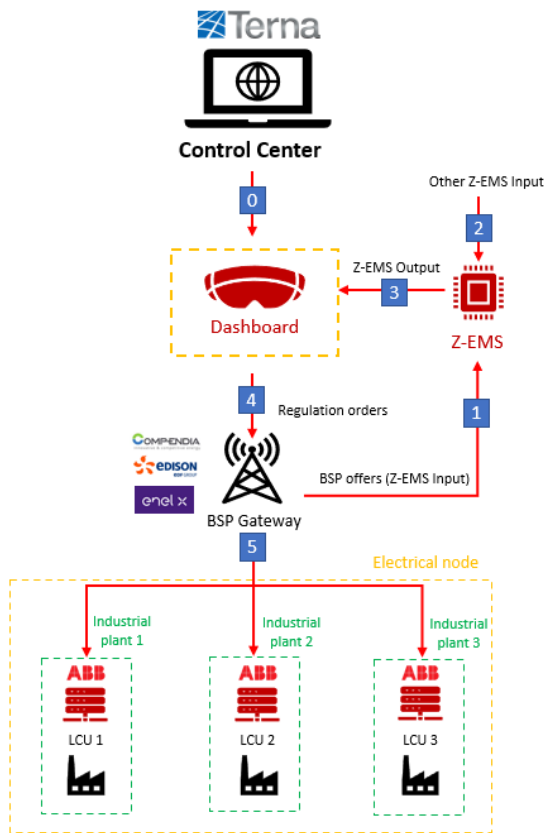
Terna

Control Center

0

Other Z-EMS Input

2

Z-EMS Output

3

Dashboard

Z-EMS

4

Regulation orders

1

COMPENDIA

EDISON

enel x

BSP offers (Z-EMS Input)

BSP Gateway

5

Electrical node

Industrial plant 1

Industrial plant 2

Industrial plant 3

ABB

LCU 1

ABB

LCU 2

ABB

LCU 3